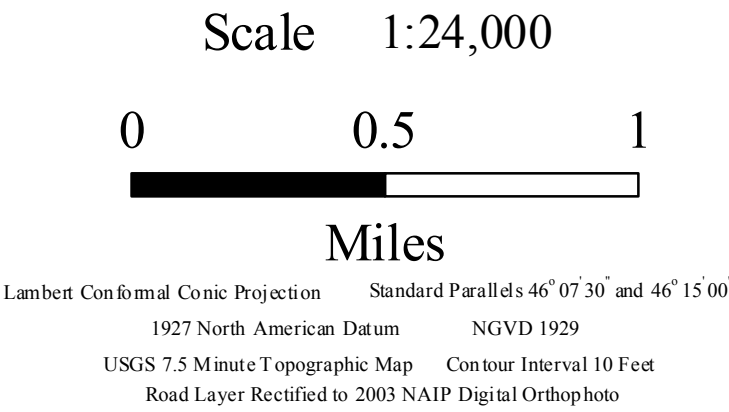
Scale 1:24,000

0 0.5 1

Miles

Lambert Conformal Conic Projection Standard Parallels $46^{\circ} 07' 30''$ and $46^{\circ} 15' 00''$

1927 North American Datum NGVD 1929

USGS 7.5 Minute Topographic Map Contour Interval 10 Feet

Road Layer Rectified to 2003 NAIP Digital Orthophoto